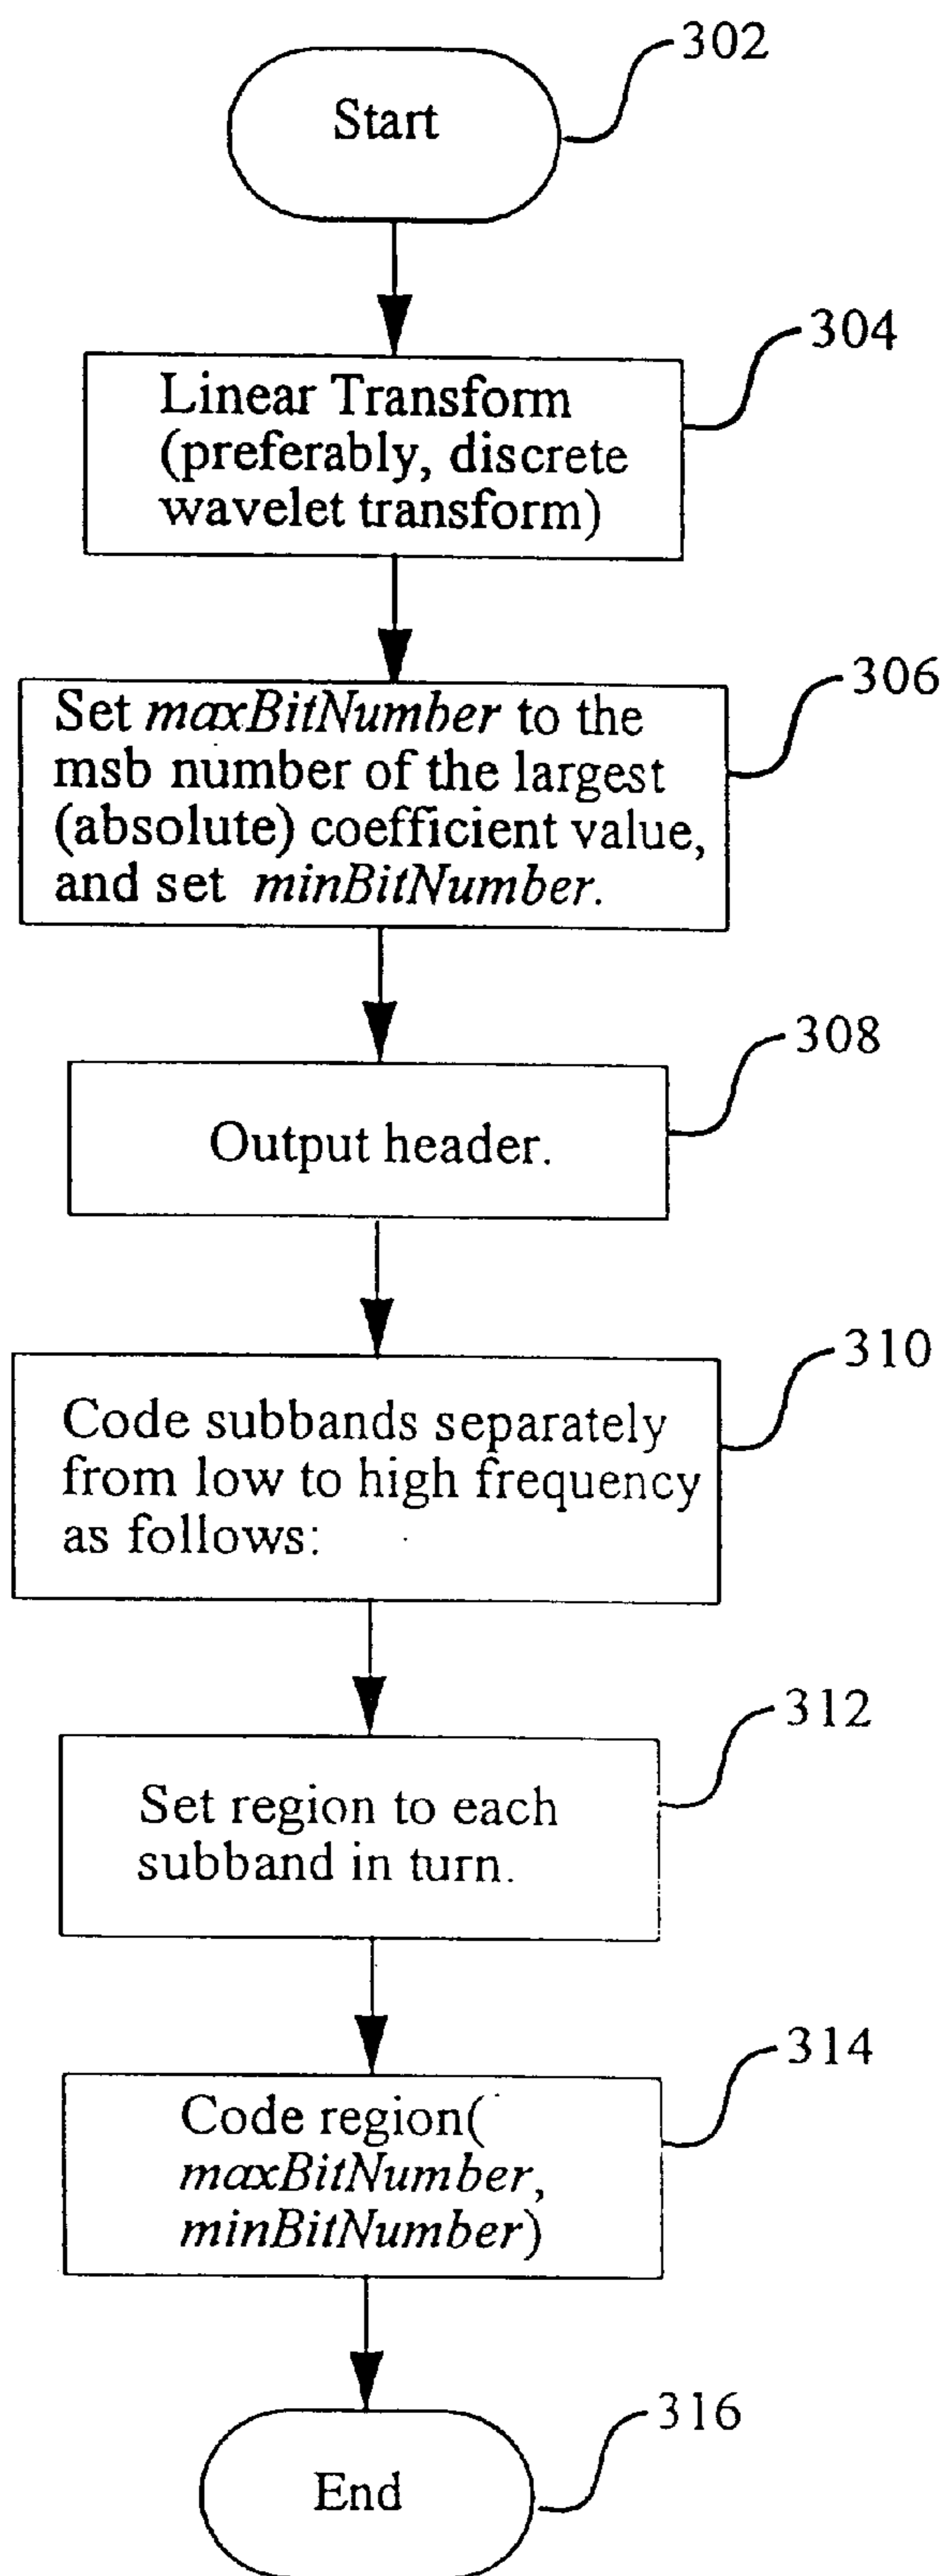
302

Start

304

Linear Transform (preferably, discrete wavelet transform)

306

Set maxBitNumber to the msb number of the largest (absolute) coefficient value, and set minBitNumber.

308

Output header.

310

Code subbands separately from low to high frequency as follows:

312

Set region to each subband in turn.

314

Code region( maxBitNumber, minBitNumber)

316

End